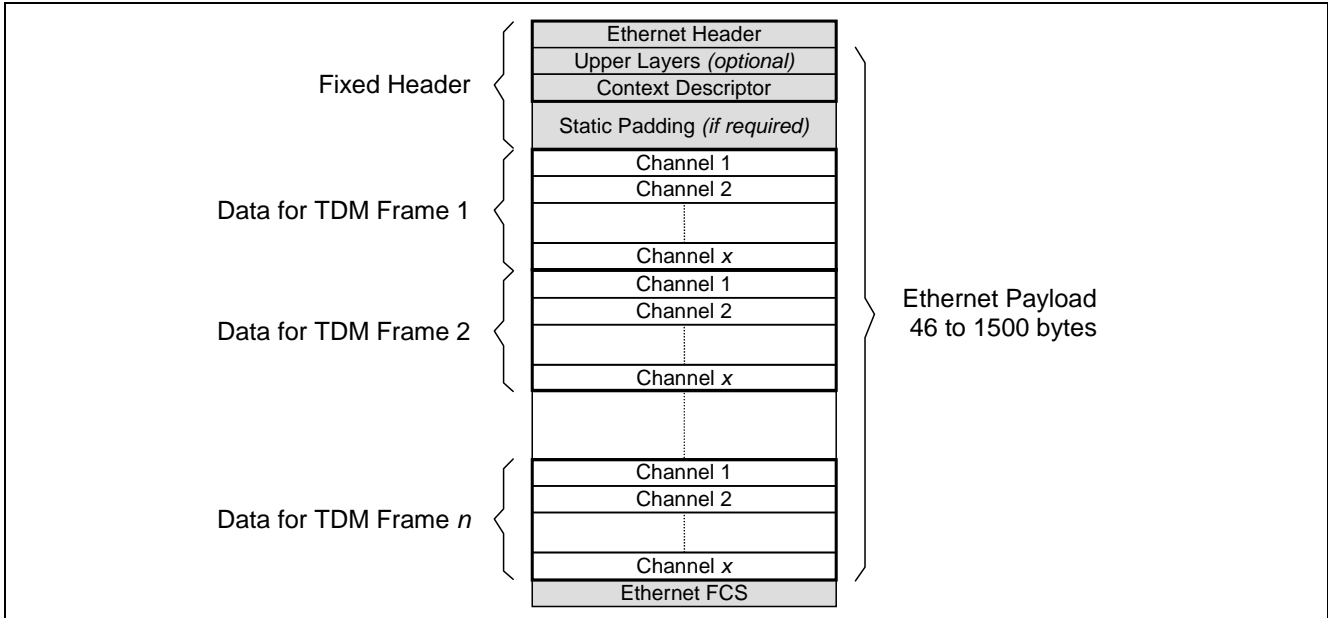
Ethernet Header
Upper Layers *(optional)*
Context Descriptor
Static Padding *(if required)*

Fixed Header

Channel 1
Channel 2
Channel *x*

Data for TDM Frame 1

Channel 1
Channel 2
Channel *x*

Data for TDM Frame 2

Ethernet Payload
46 to 1500 bytes

Channel 1
Channel 2
Channel *x*

Data for TDM Frame *n*

Ethernet FCS